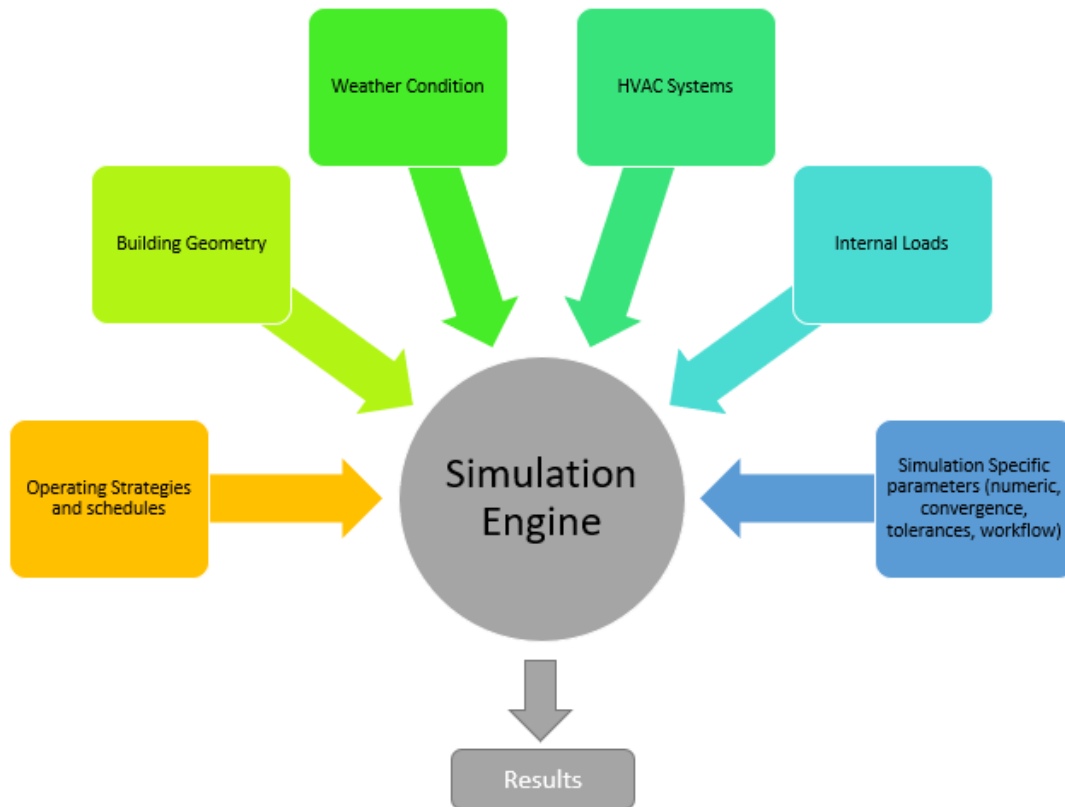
Weather Condition

HVAC Systems

Building Geometry

Internal Loads

Operating Strategies and schedules

Simulation Engine

Simulation Specific parameters (numeric, convergence, tolerances, workflow)

Results